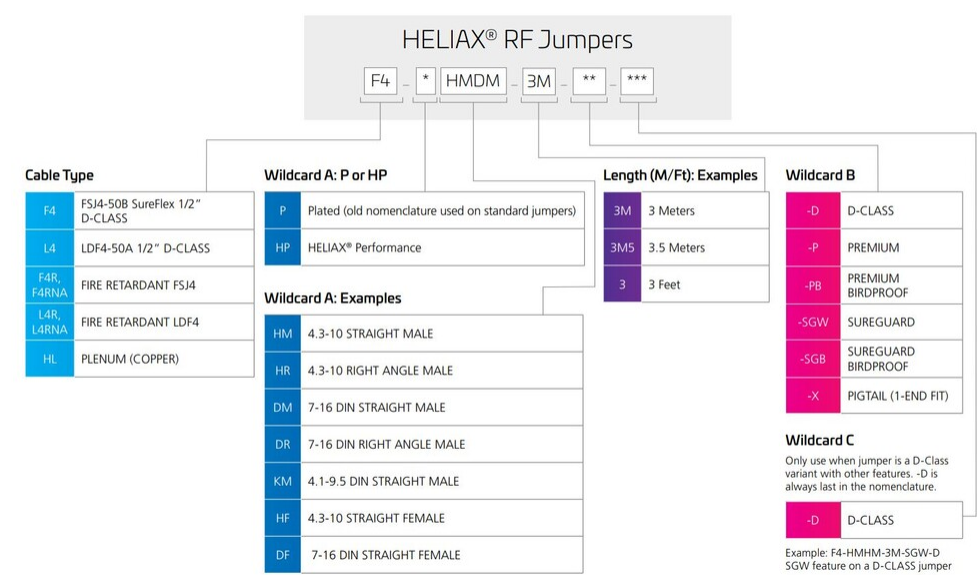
HELIAX® RF Jumpers

F4 - * HMDM - 3M - ** - ***

Cable Type

| | |
|---|---|
| F4 | FSJ4-50B SureFlex 1/2" D-CLASS |
| L4 | LDF4-50A 1/2" D-CLASS |
| F4R, F4RNA | FIRE RETARDANT FSJ4 |
| L4R, L4RNA | FIRE RETARDANT LDF4 |
| HL | PLENUM (COPPER) |

Wildcard A: P or HP

| | |
|---|---|
| P | Plated (old nomenclature used on standard jumpers) |
| HP | HELIAX® Performance |

Wildcard A: Examples

| | |
|---|---|
| HM | 4.3-10 STRAIGHT MALE |
| HR | 4.3-10 RIGHT ANGLE MALE |
| DM | 7-16 DIN STRAIGHT MALE |
| DR | 7-16 DIN RIGHT ANGLE MALE |
| KM | 4.1-9.5 DIN STRAIGHT MALE |
| HF | 4.3-10 STRAIGHT FEMALE |
| DF | 7-16 DIN STRAIGHT FEMALE |

Length (M/Ft): Examples

| | |
|---|---|
| 3M | 3 Meters |
| 3M5 | 3.5 Meters |
| 3 | 3 Feet |

Wildcard B

| | |
|---|---|
| -D | D-CLASS |
| -P | PREMIUM |
| -PB | PREMIUM BIRDPROOF |
| -SGW | SUREGUARD |
| -SGB | SUREGUARD BIRDPROOF |
| -X | PIGTAIL (1-END FIT) |

Wildcard C

Only use when jumper is a D-Class variant with other features. -D is always last in the nomenclature.

| | |
|---|---|
| -D | D-CLASS |

Example: F4-HMHM-3M-SGW-D SGW feature on a D-CLASS jumper